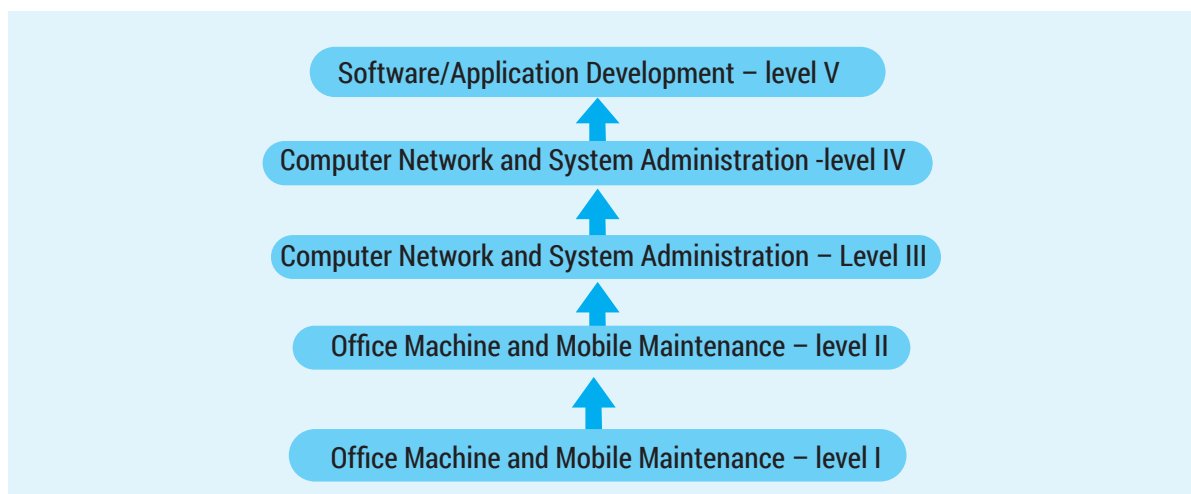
Software/Application Development – level V

Computer Network and System Administration -level IV

Computer Network and System Administration – Level III

Office Machine and Mobile Maintenance – level II

Office Machine and Mobile Maintenance – level I